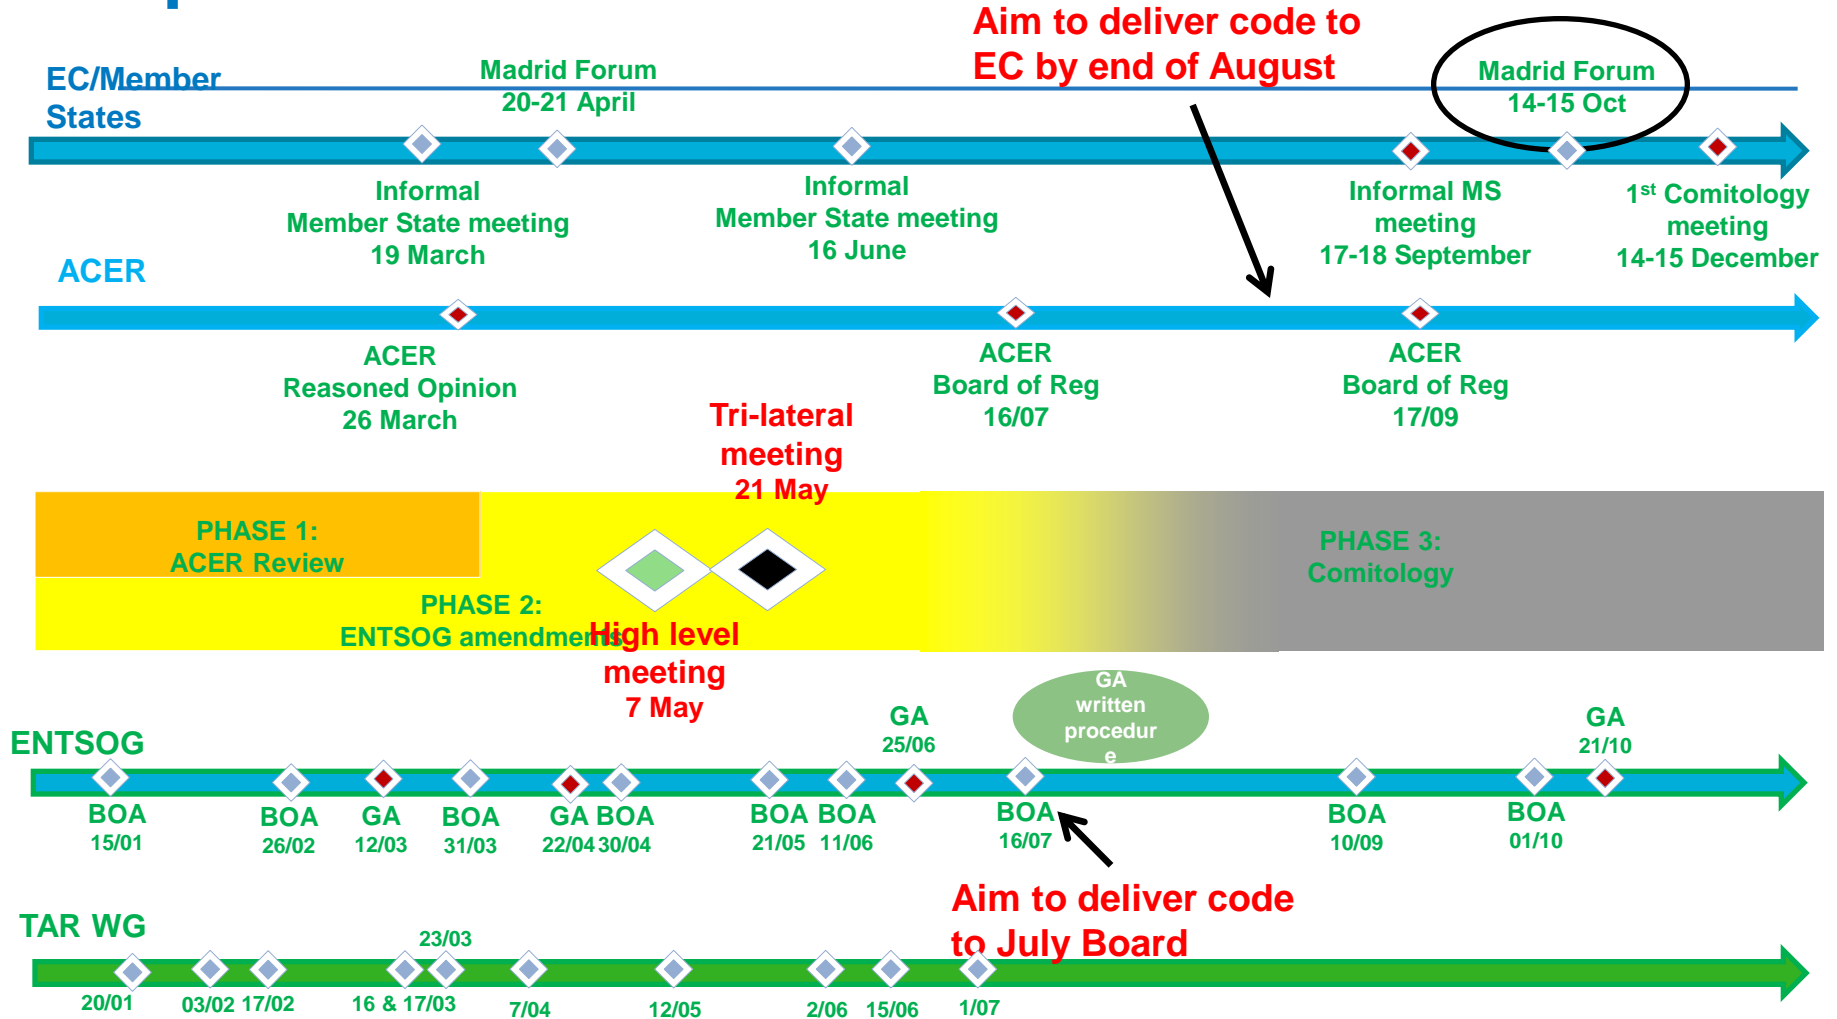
Aim to deliver code to EC by end of August

EC/Member States

Madrid Forum 20-21 April

Madrid Forum 14-15 Oct

Informal Member State meeting 19 March

Informal Member State meeting 16 June

Informal MS meeting 17-18 September

1$^{st}$ Comitology meeting 14-15 December

ACER

ACER Reasoned Opinion 26 March

ACER Board of Reg 16/07

ACER Board of Reg 17/09

Tri-lateral meeting 21 May

PHASE 1: ACER Review

PHASE 2: ENTSOG amendments

High level meeting 7 May

PHASE 3: Comitology

ENTSOG

GA 25/06

GA written procedure

GA 21/10

BOA 15/01

BOA 26/02

GA 12/03

BOA 31/03

GA 22/04

BOA 30/04

BOA 21/05

BOA 11/06

BOA 16/07

BOA 10/09

BOA 01/10

Aim to deliver code to July Board

TAR WG

23/03

20/01

03/02

17/02

16 & 17/03

7/04

12/05

2/06

15/06

1/07